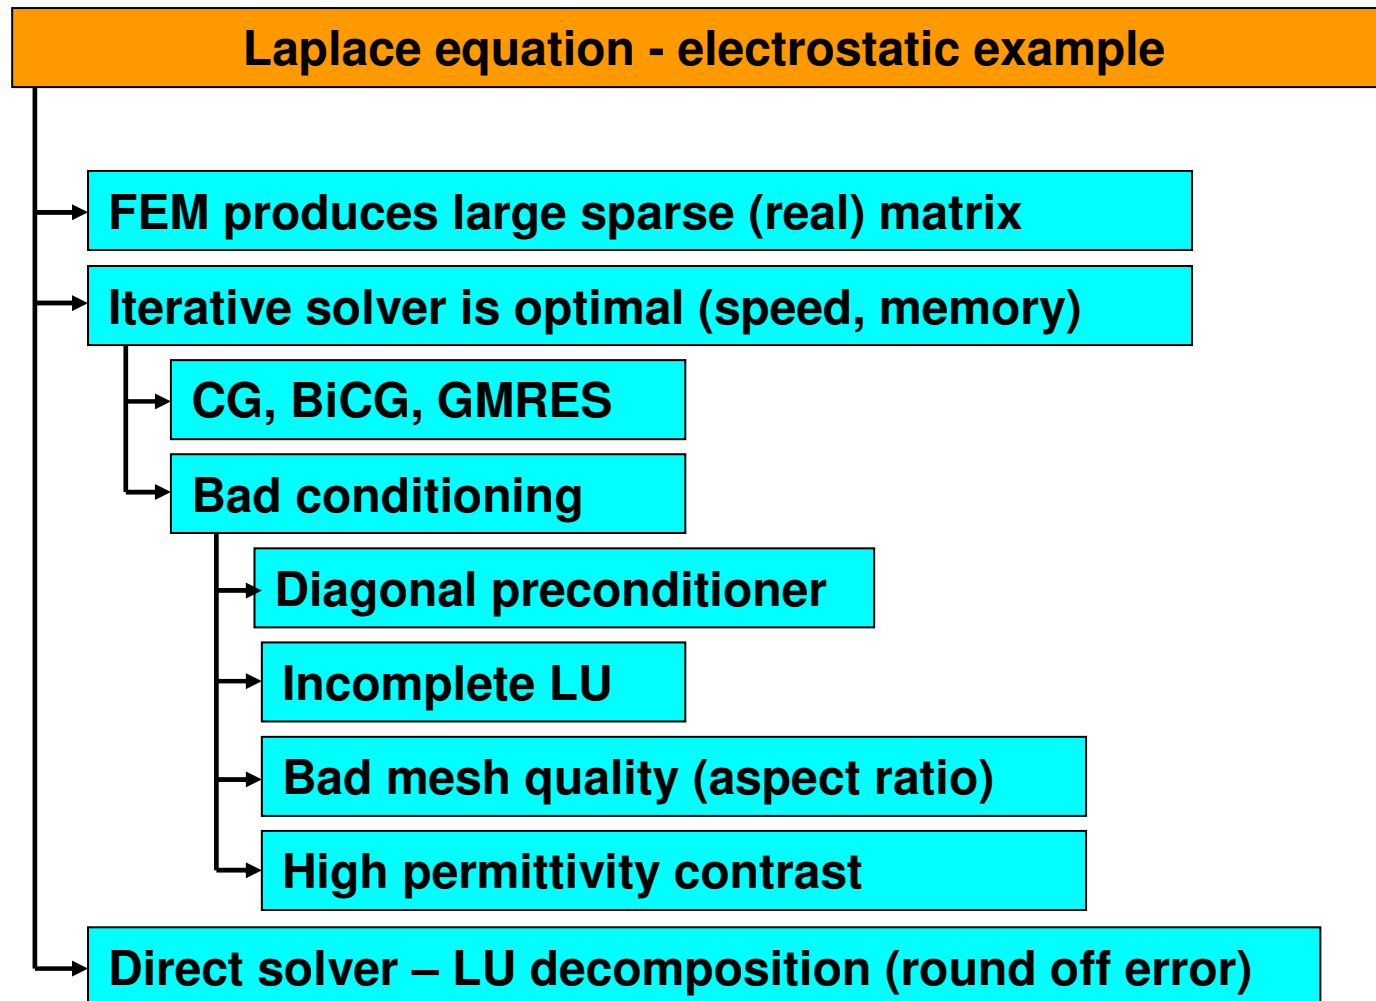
Laplace equation - electrostatic example

FEM produces large sparse (real) matrix

Iterative solver is optimal (speed, memory)

CG, BiCG, GMRES

Bad conditioning

Diagonal preconditioner

Incomplete LU

Bad mesh quality (aspect ratio)

High permittivity contrast

Direct solver – LU decomposition (round off error)